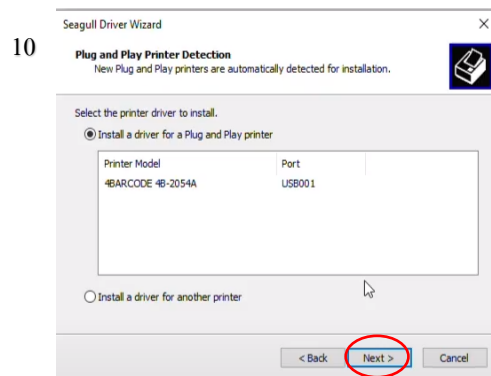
10

Seagull Driver Wizard

×

Plug and Play Printer Detection
New Plug and Play printers are automatically detected for installation.

Select the printer driver to install.

Install a driver for a Plug and Play printer

| Printer Model | Port |
|---|---|
| 4BARCODE 4B-2054A | USB001 |

Install a driver for another printer

< Back Next > Cancel